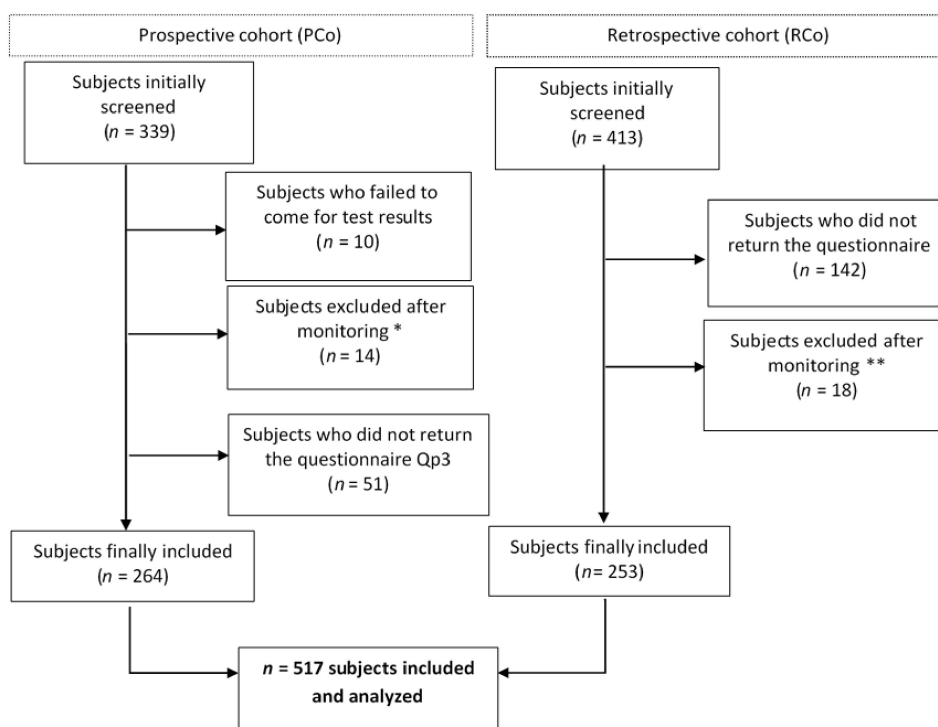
Prospective cohort (PCo)

Subjects initially screened
($n$ = 339)

Subjects who failed to come for test results
($n$ = 10)

Subjects excluded after monitoring *
($n$ = 14)

Subjects who did not return the questionnaire Qp3
($n$ = 51)

Subjects finally included
($n$ = 264)

Retrospective cohort (RCo)

Subjects initially screened
($n$ = 413)

Subjects who did not return the questionnaire
($n$ = 142)

Subjects excluded after monitoring **
($n$ = 18)

Subjects finally included
($n$= 253)

**$n$ = 517 subjects included and analyzed**